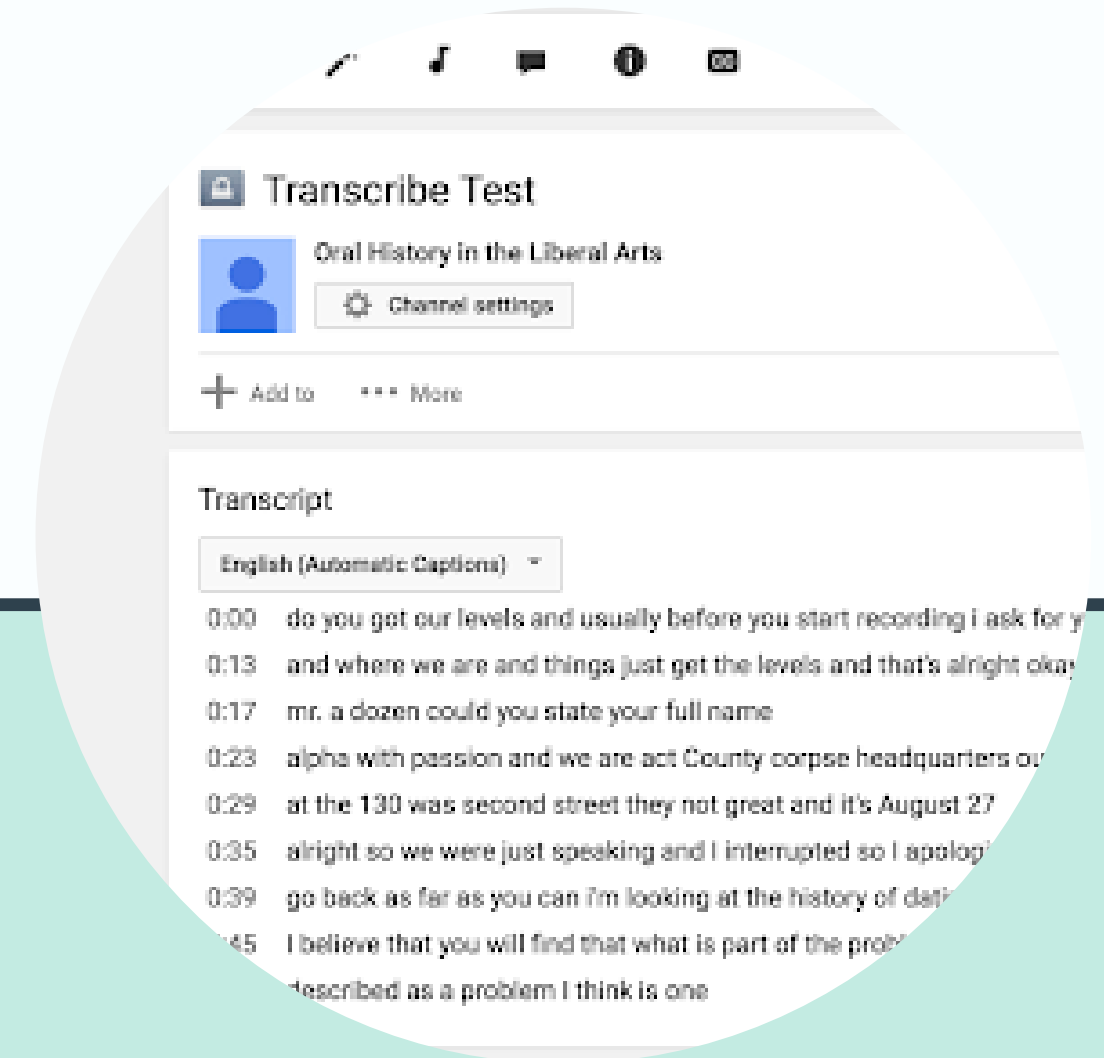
Transcribe Test

Oral History in the Liberal Arts

Channel settings

Add to ••• More

Transcript

English (Automatic Captions)

0:00 do you got our levels and usually before you start recording i ask for y
0:13 and where we are and things just get the levels and that's alright okay
0:17 mr. a dozen could you state your full name
0:23 alpha with passion and we are act County corpse headquarters ou
0:29 at the 130 was second street they not great and it's August 27
0:35 alright so we were just speaking and I interrupted so I apologi
0:39 go back as far as you can i'm looking at the history of dati
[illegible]45 I believe that you will find that what is part of the probl
described as a problem I think is one